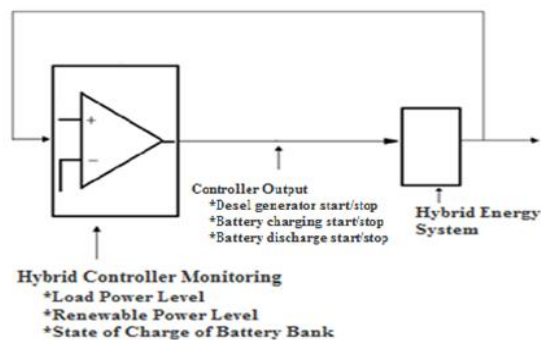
+
−

Controller Output
*Desel generator start/stop
*Battery charging start/stop
*Battery discharge start/stop

Hybrid Energy System

Hybrid Controller Monitoring
*Load Power Level
*Renewable Power Level
*State of Charge of Battery Bank